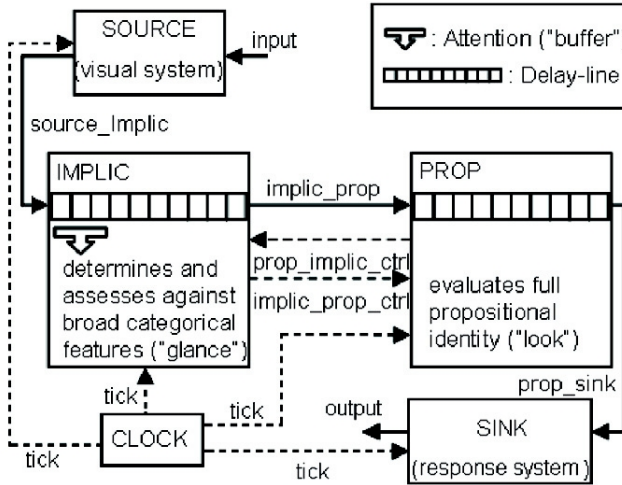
SOURCE
(visual system)
input
: Attention ("buffer"
: Delay-line
source_Implic
IMPLIC
implic_prop
PROP
prop_implic_ctrl
implic_prop_ctrl
determines and assesses against broad categorical features ("glance")
evaluates full propositional identity ("look")
prop_sink
tick
tick
output
CLOCK
SINK
(response system)
tick
tick